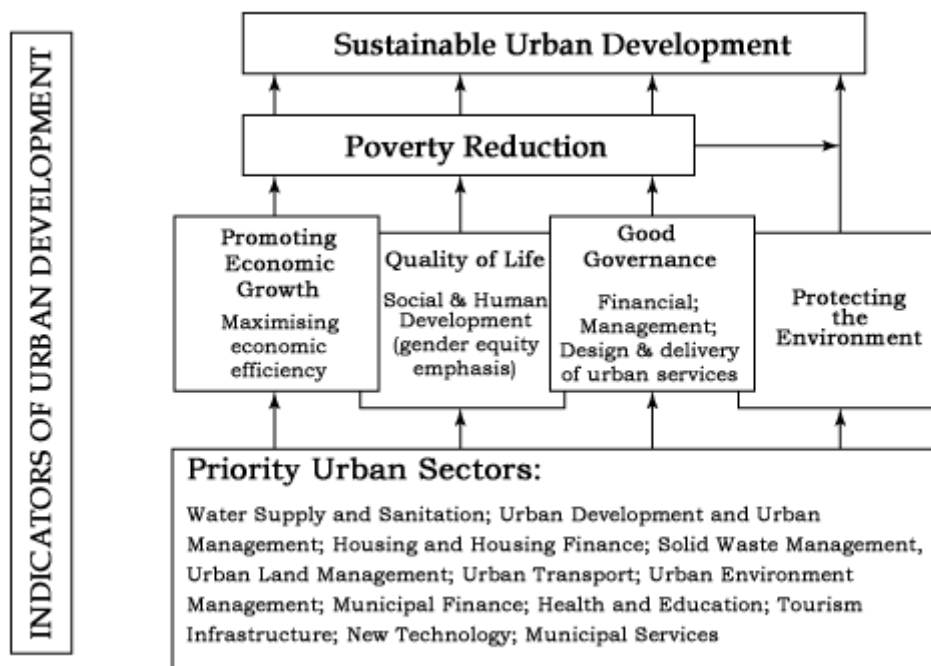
INDICATORS OF URBAN DEVELOPMENT

Sustainable Urban Development

Poverty Reduction

Promoting Economic Growth
Maximising economic efficiency

Quality of Life
Social & Human Development (gender equity emphasis)

Good Governance
Financial; Management; Design & delivery of urban services

Protecting the Environment

Priority Urban Sectors:

Water Supply and Sanitation; Urban Development and Urban Management; Housing and Housing Finance; Solid Waste Management, Urban Land Management; Urban Transport; Urban Environment Management; Municipal Finance; Health and Education; Tourism Infrastructure; New Technology; Municipal Services